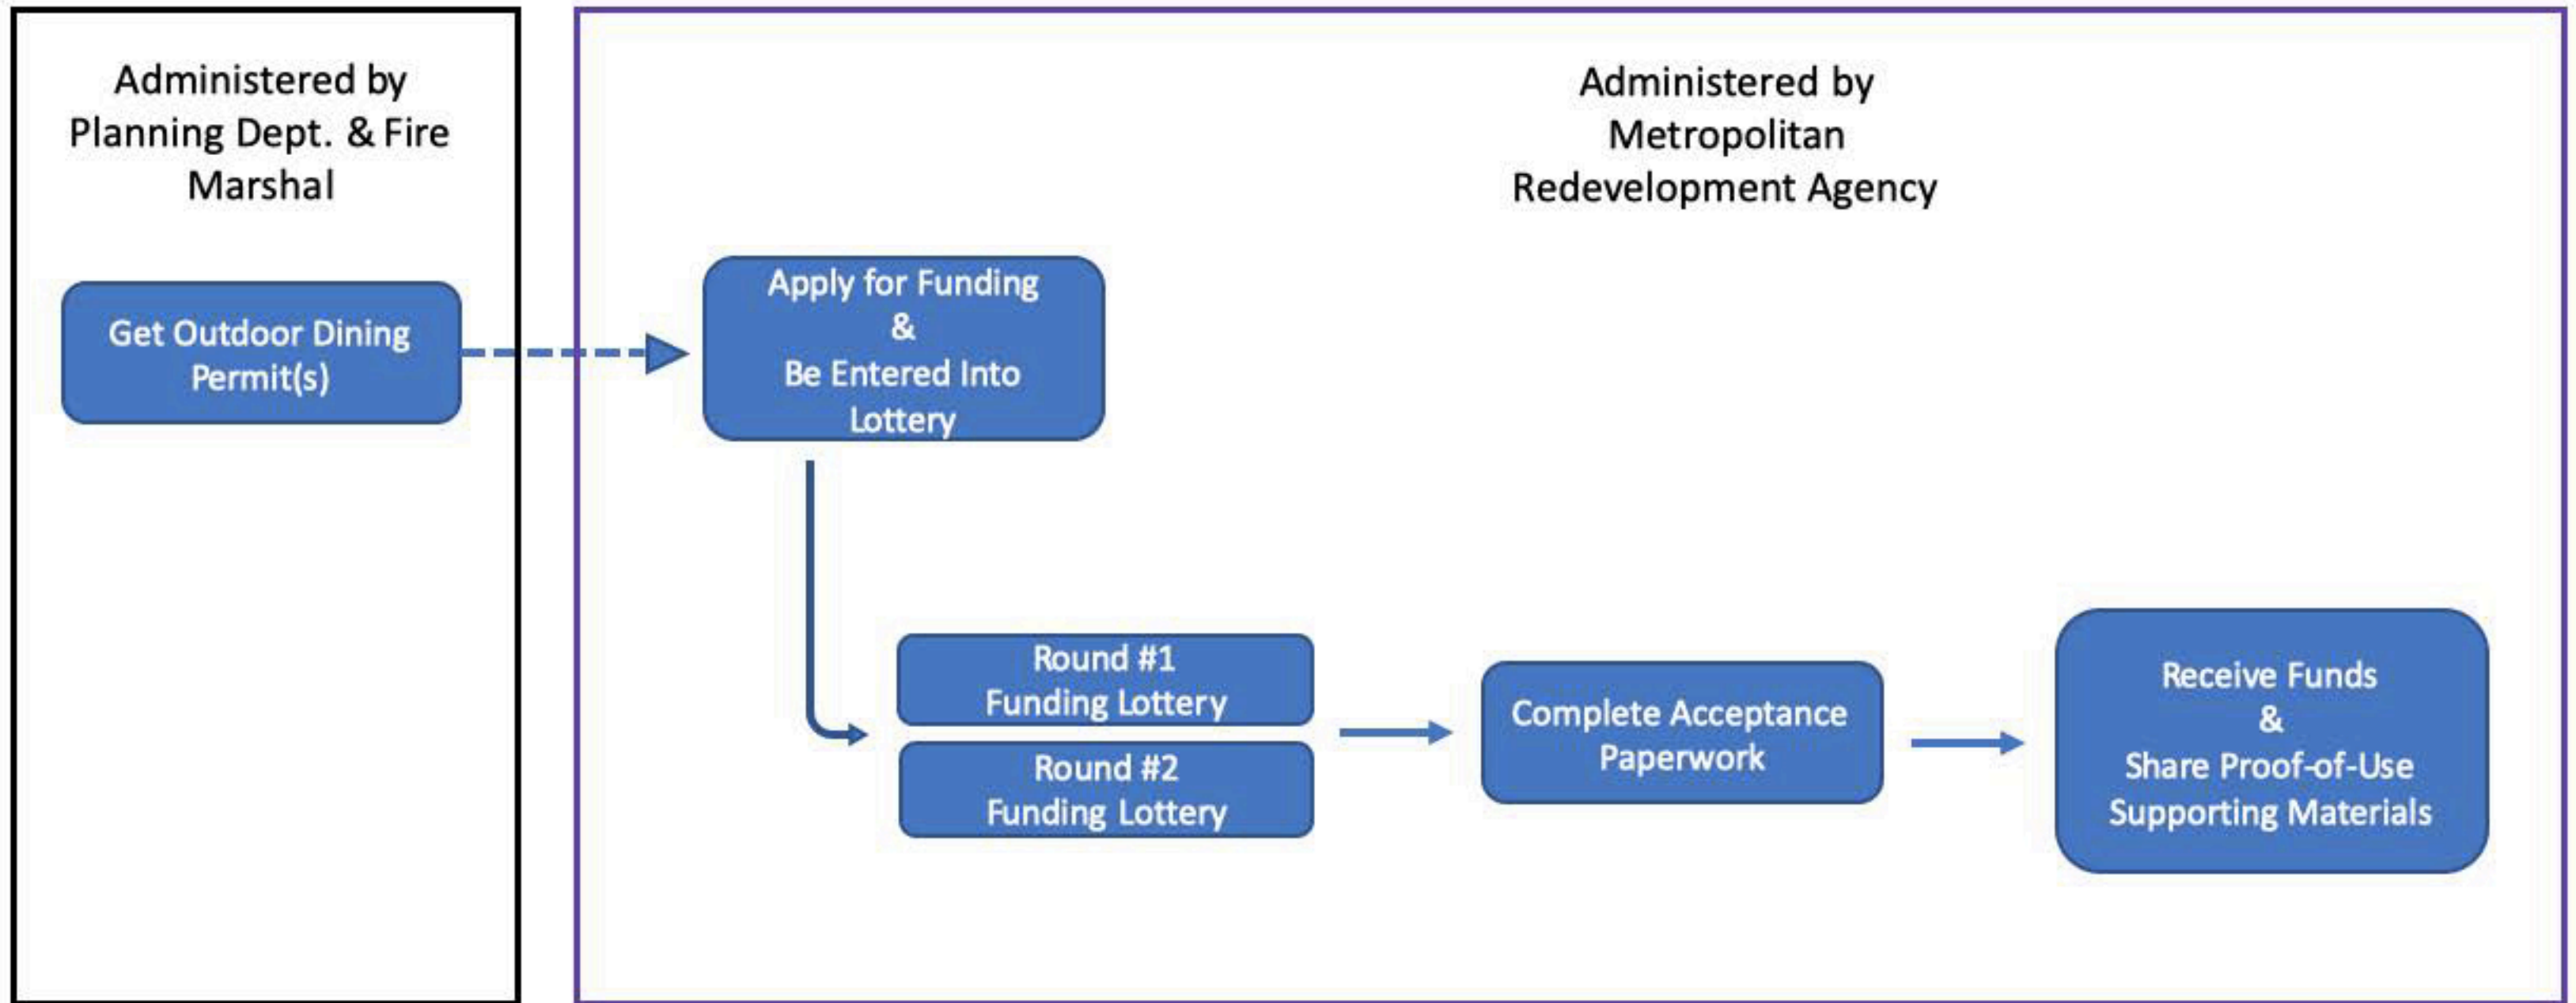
Administered by Planning Dept. & Fire Marshal

Get Outdoor Dining Permit(s)

Administered by Metropolitan Redevelopment Agency

Apply for Funding & Be Entered Into Lottery

Round #1 Funding Lottery

Round #2 Funding Lottery

Complete Acceptance Paperwork

Receive Funds & Share Proof-of-Use Supporting Materials